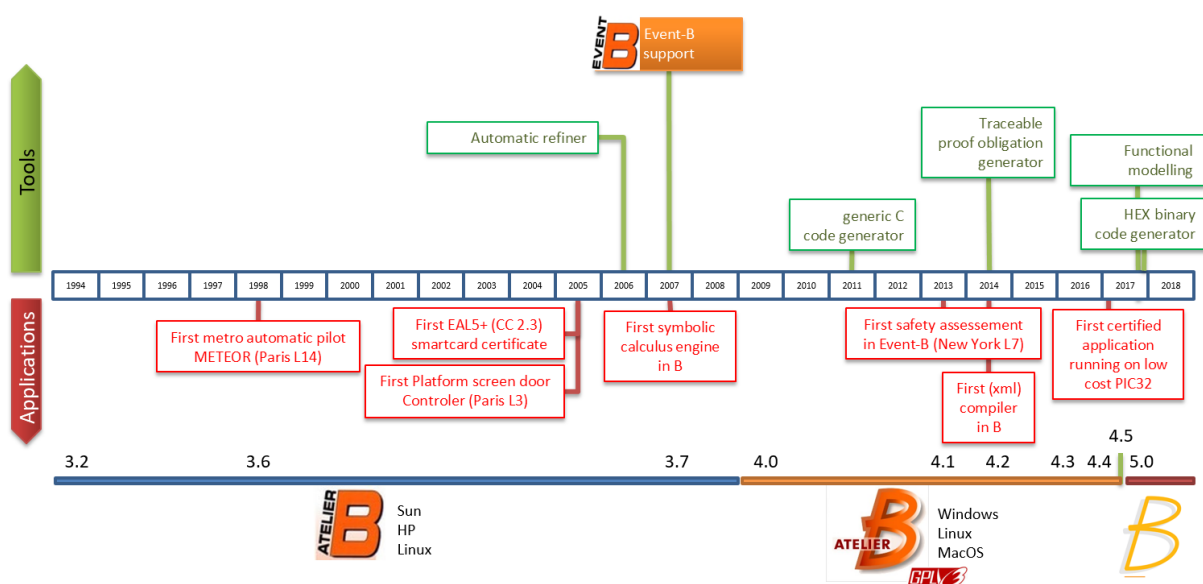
EVENT B Event-B support

Tools

Automatic refiner

Traceable proof obligation generator

Functional modelling

generic C code generator

HEX binary code generator

| 1994 | 1995 | 1996 | 1997 | 1998 | 1999 | 2000 | 2001 | 2002 | 2003 | 2004 | 2005 | 2006 | 2007 | 2008 | 2009 | 2010 | 2011 | 2012 | 2013 | 2014 | 2015 | 2016 | 2017 | 2018 |
|---|---|---|---|---|---|---|---|---|---|---|---|---|---|---|---|---|---|---|---|---|---|---|---|---|

Applications

First metro automatic pilot METEOR (Paris L14)

First EAL5+ (CC 2.3) smartcard certificate

First Platform screen door Controler (Paris L3)

First symbolic calculus engine in B

First safety assessement in Event-B (New York L7)

First (xml) compiler in B

First certified application running on low cost PIC32

3.2 3.6 3.7 4.0 4.1 4.2 4.3 4.4 4.5 5.0

ATELIER B Sun HP Linux

ATELIER B GPL V3 Windows Linux MacOS

B